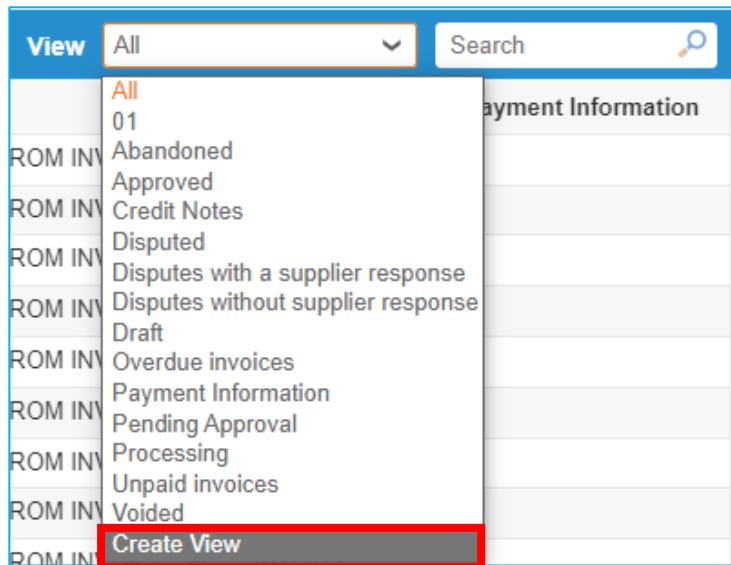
View All

Search

All
01
Abandoned
Approved
Credit Notes
Disputed
Disputes with a supplier response
Disputes without supplier response
Draft
Overdue invoices
Payment Information
Pending Approval
Processing
Unpaid invoices
Voided
Create View

ayment Information

ROM INV
ROM INV
ROM INV
ROM INV
ROM INV
ROM INV
ROM INV
ROM INV
ROM INV